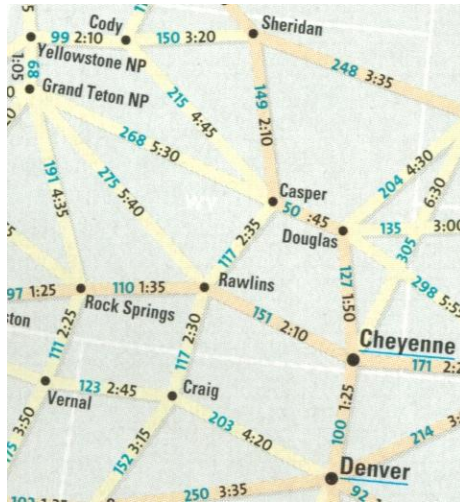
Cody
Sheridan
99 2:10
150 3:20
Yellowstone NP
1:05
68
Grand Teton NP
0
215
4:45
149
2:10
248 3:35
268 5:30
191
4:35
275
5:40
WY
Casper
50 :45
204 4:30
6:30
Douglas
135
3:00
305
117
2:35
Rawlins
127
1:50
298 5:5
97 1:25
Rock Springs
110 1:35
ston
111
2:25
151 2:10
Cheyenne
171 2:2
117
2:30
Vernal
123 2:45
Craig
3:50
152 3:15
203 4:20
100
1:25
214
Denver
92
102 1:3
250 3:35